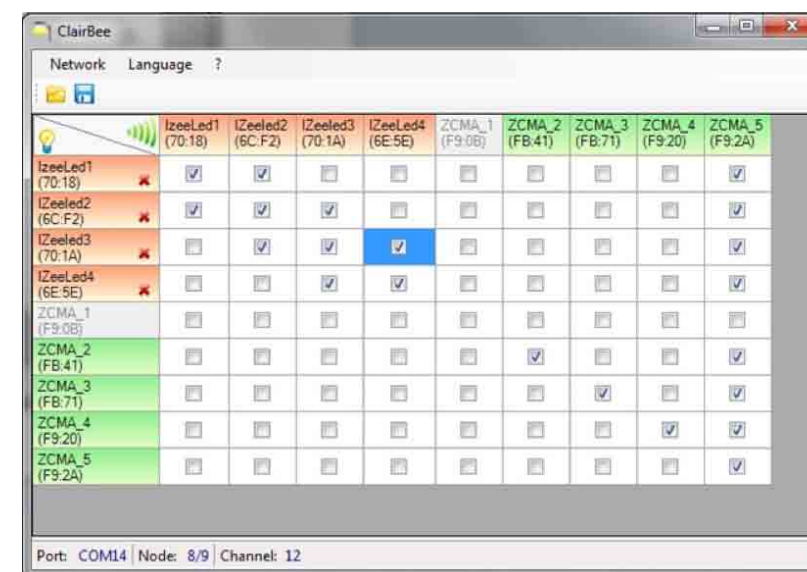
ClairBee

Network Language ?

| | IzeeLed1 (70:18) | IZeeled2 (6C:F2) | IZeeled3 (70:1A) | IZeeLed4 (6E:5E) | ZCMA_1 (F9:0B) | ZCMA_2 (FB:41) | ZCMA_3 (FB:71) | ZCMA_4 (F9:20) | ZCMA_5 (F9:2A) |
|---|---|---|---|---|---|---|---|---|---|
| IzeeLed1 (70:18) | ☑ | ☑ | ☐ | ☐ | ☐ | ☐ | ☐ | ☐ | ☑ |
| IZeeled2 (6C:F2) | ☑ | ☑ | ☑ | ☐ | ☐ | ☐ | ☐ | ☐ | ☑ |
| IZeeled3 (70:1A) | ☐ | ☑ | ☑ | ☑ | ☐ | ☐ | ☐ | ☐ | ☑ |
| IZeeLed4 (6E:5E) | ☐ | ☐ | ☑ | ☑ | ☐ | ☐ | ☐ | ☐ | ☑ |
| ZCMA_1 (F9:0B) | ☐ | ☐ | ☐ | ☐ | ☐ | ☐ | ☐ | ☐ | ☐ |
| ZCMA_2 (FB:41) | ☐ | ☐ | ☐ | ☐ | ☐ | ☑ | ☐ | ☐ | ☑ |
| ZCMA_3 (FB:71) | ☐ | ☐ | ☐ | ☐ | ☐ | ☐ | ☑ | ☐ | ☑ |
| ZCMA_4 (F9:20) | ☐ | ☐ | ☐ | ☐ | ☐ | ☐ | ☐ | ☑ | ☑ |
| ZCMA_5 (F9:2A) | ☐ | ☐ | ☐ | ☐ | ☐ | ☐ | ☐ | ☐ | ☑ |

Port: COM14 | Node: 8/9 | Channel: 12